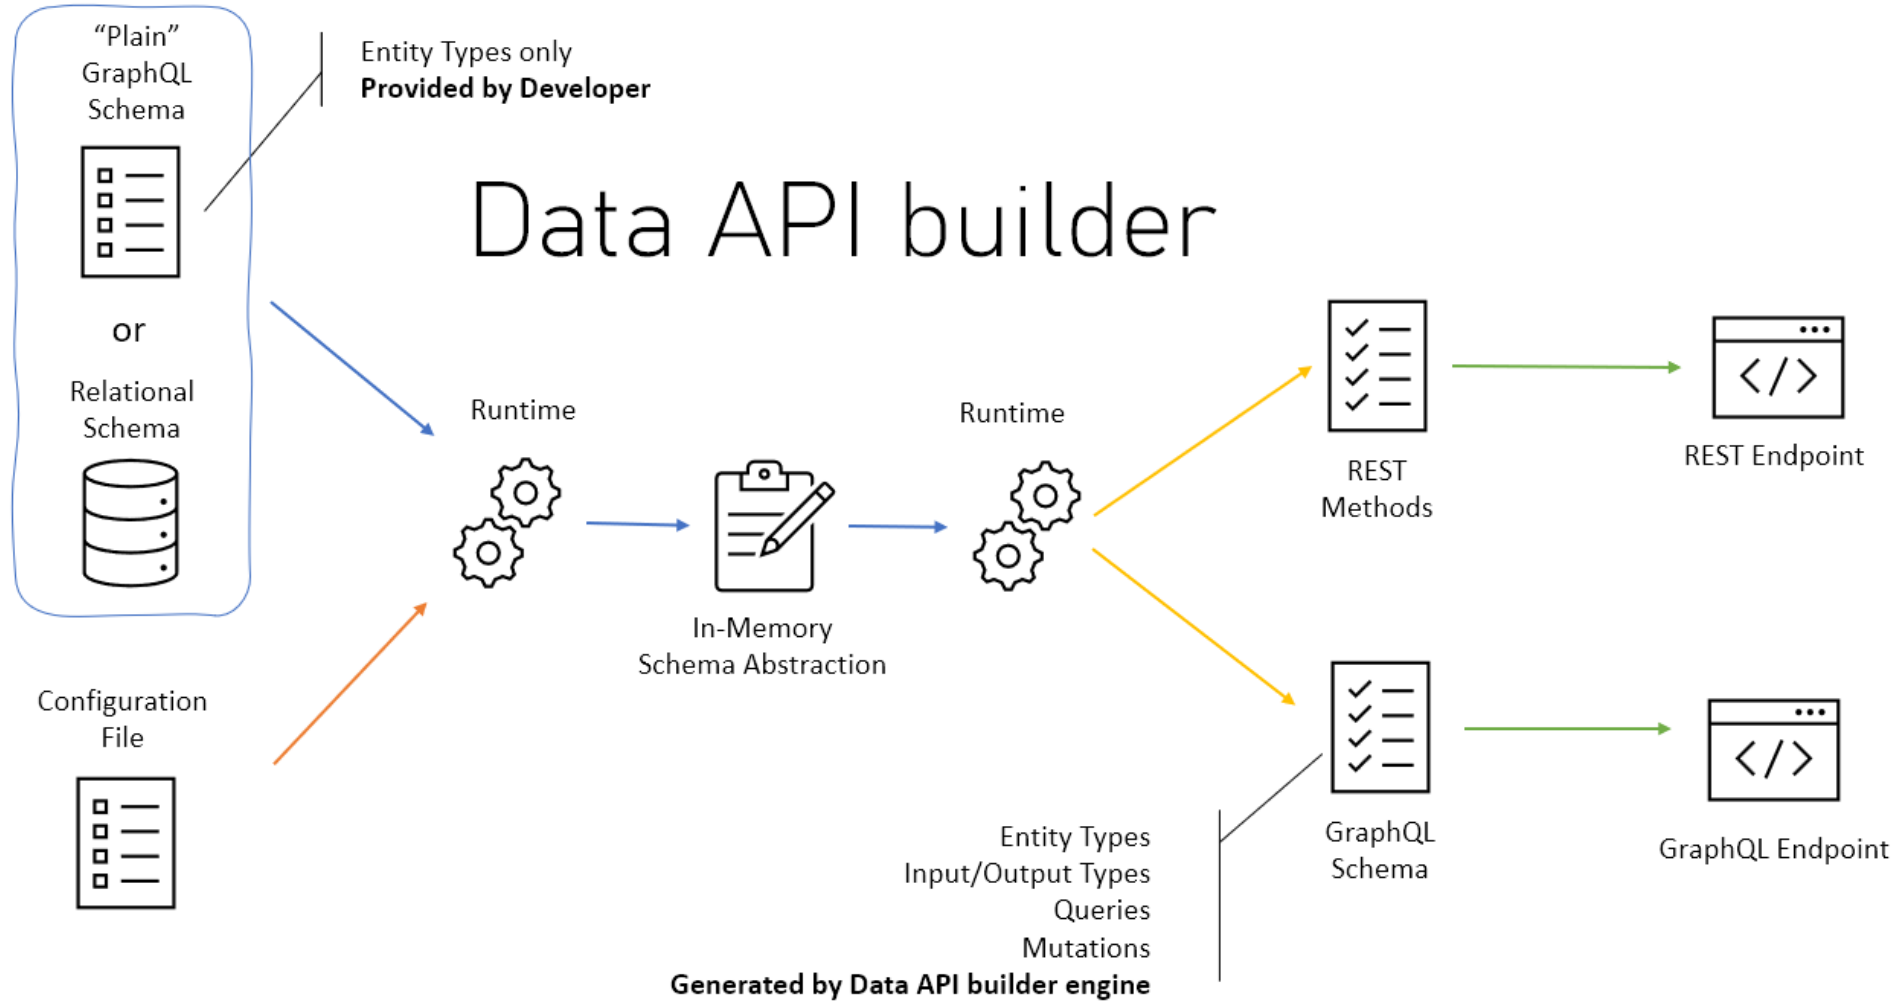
"Plain" GraphQL Schema

Entity Types only
**Provided by Developer**

Data API builder

or

Relational Schema

Runtime

In-Memory Schema Abstraction

Runtime

REST Methods

REST Endpoint

Configuration File

GraphQL Schema

GraphQL Endpoint

Entity Types
Input/Output Types
Queries
Mutations
**Generated by Data API builder engine**